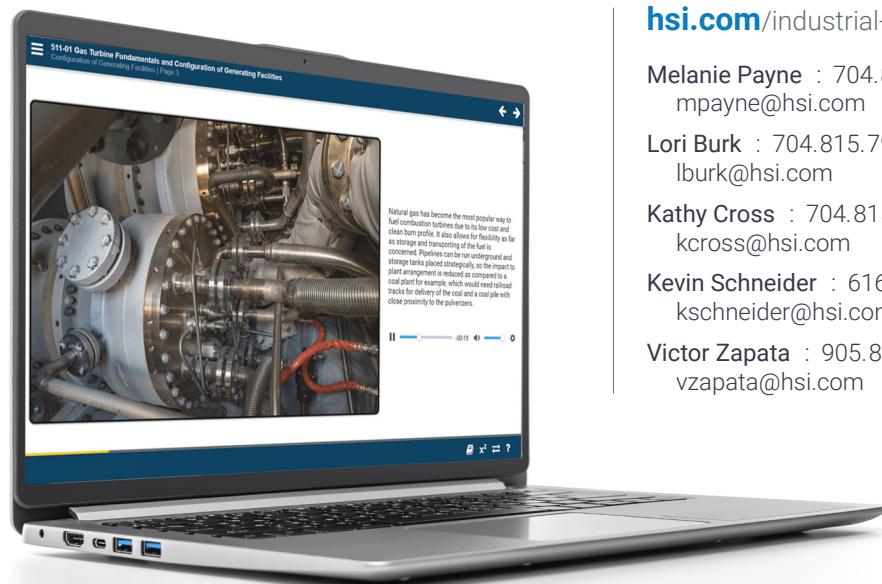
511-01 Gas Turbine Fundamentals and Configuration of Generating Facilities
Configuration of Generating Facilities | Page 3

Natural gas has become the most popular way to fuel combustion turbines due to its low cost and clean burn profile. It also allows for flexibility as far as storage and transporting of the fuel is concerned. Pipelines can be run underground and storage tanks placed strategically, so the impact to plant arrangement is reduced as compared to a coal plant for example, which would need railroad tracks for delivery of the coal and a coal pile with close proximity to the pulverizers.

-00:19

hsi.com/industrial-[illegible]

Melanie Payne : 704.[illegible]
mpayne@hsi.com

Lori Burk : 704.815.7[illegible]
lburk@hsi.com

Kathy Cross : 704.81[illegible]
kcross@hsi.com

Kevin Schneider : 616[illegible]
kschneider@hsi.co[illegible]

Victor Zapata : 905.8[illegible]
vzapata@hsi.com